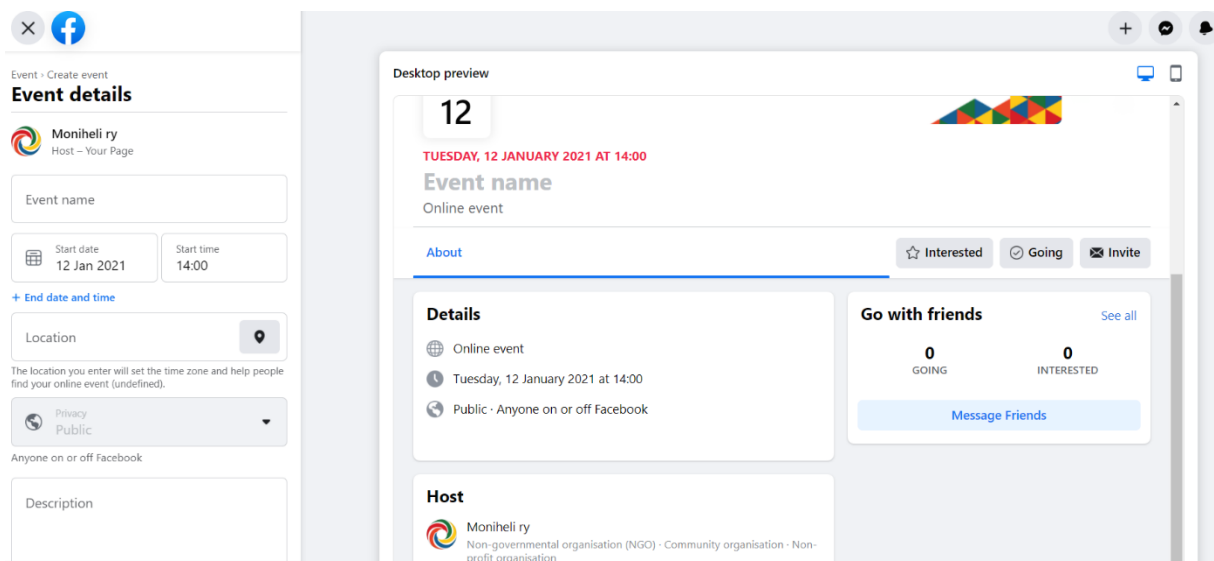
Event › Create event
Event details

Moniheli ry
Host – Your Page

Event name

Start date
12 Jan 2021

Start time
14:00

+ End date and time

Location

The location you enter will set the time zone and help people find your online event (undefined).

Privacy
Public

Anyone on or off Facebook

Description

Desktop preview

12

TUESDAY, 12 JANUARY 2021 AT 14:00
Event name
Online event

About

Interested
Going
Invite

Details
Online event
Tuesday, 12 January 2021 at 14:00
Public · Anyone on or off Facebook

Go with friends
See all
0
GOING
0
INTERESTED
Message Friends

Host
Moniheli ry
Non-governmental organisation (NGO) · Community organisation · Non-profit organisation